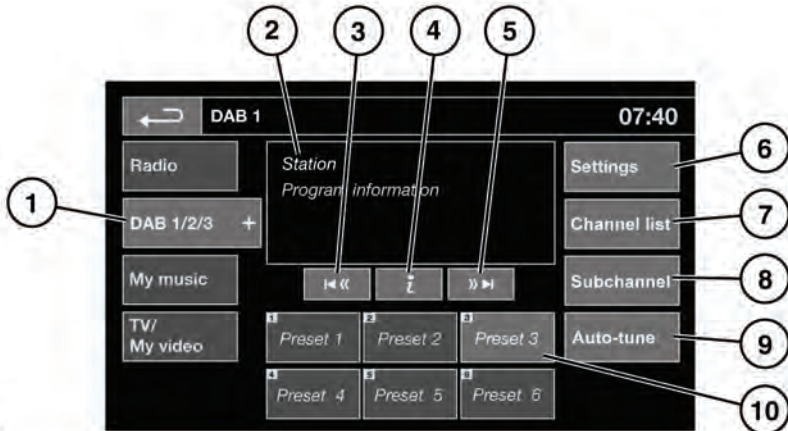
2 3 4 5

DAB 1 07:40

Radio

Station
Program information

Settings 6

1 DAB 1/2/3 +

Channel list 7

My music

Subchannel 8

TV/
My video

1 Preset 1
2 Preset 2
3 Preset 3

Auto-tune 9

4 Preset 4
5 Preset 5
6 Preset 6

10